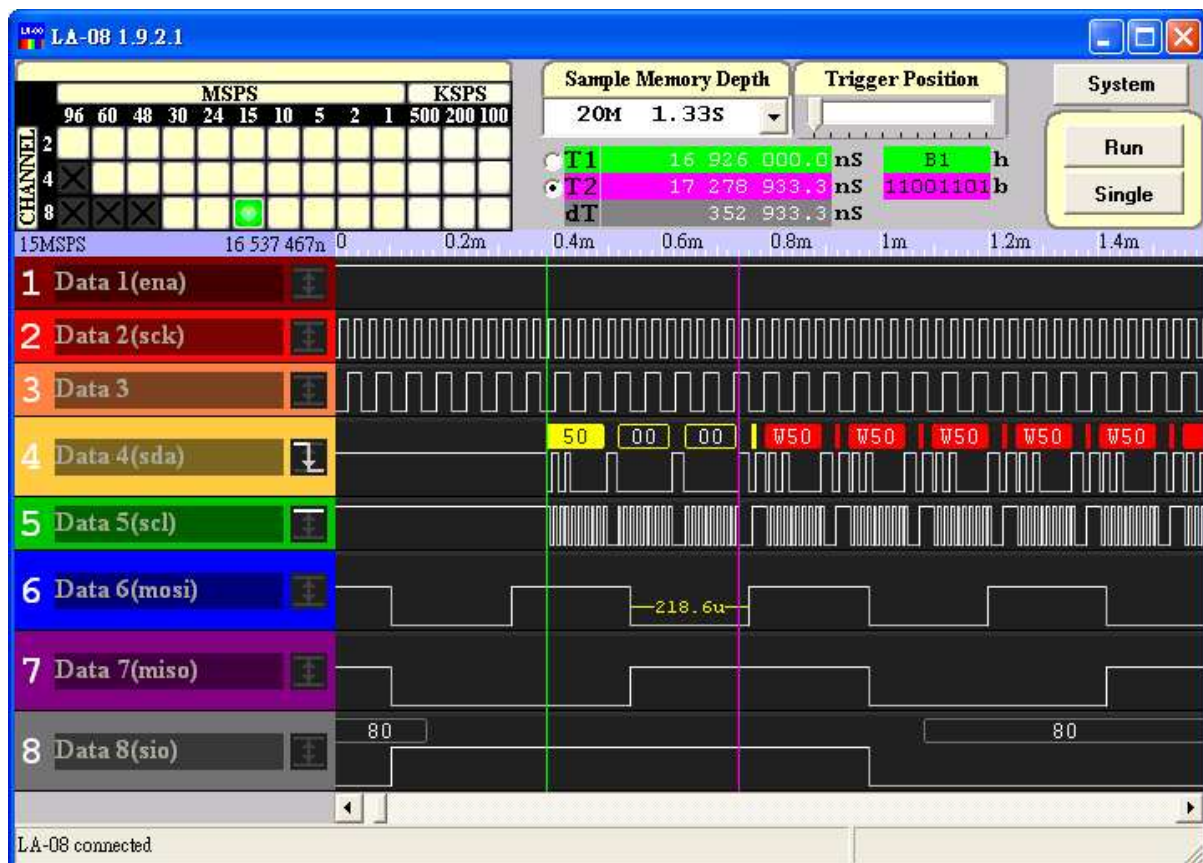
LA-08 1.9.2.1

MSPS KSPS
96 60 48 30 24 15 10 5 2 1 500 200 100
CHANNEL
2
4
8

Sample Memory Depth
20M 1.33S

Trigger Position

System

Run

Single

T1 16 926 000.0 nS B1 h
T2 17 278 933.3 nS 11001101 b
dT 352 933.3 nS

15MSPS 16 537 467n 0 0.2m 0.4m 0.6m 0.8m 1m 1.2m 1.4m

1 Data 1(ena)
2 Data 2(sck)
3 Data 3
4 Data 4(sda)
50 00 00 W50 W50 W50 W50 W50
5 Data 5(scl)
6 Data 6(mosi)
218.6u
7 Data 7(miso)
8 Data 8(sio)
80 80

LA-08 connected